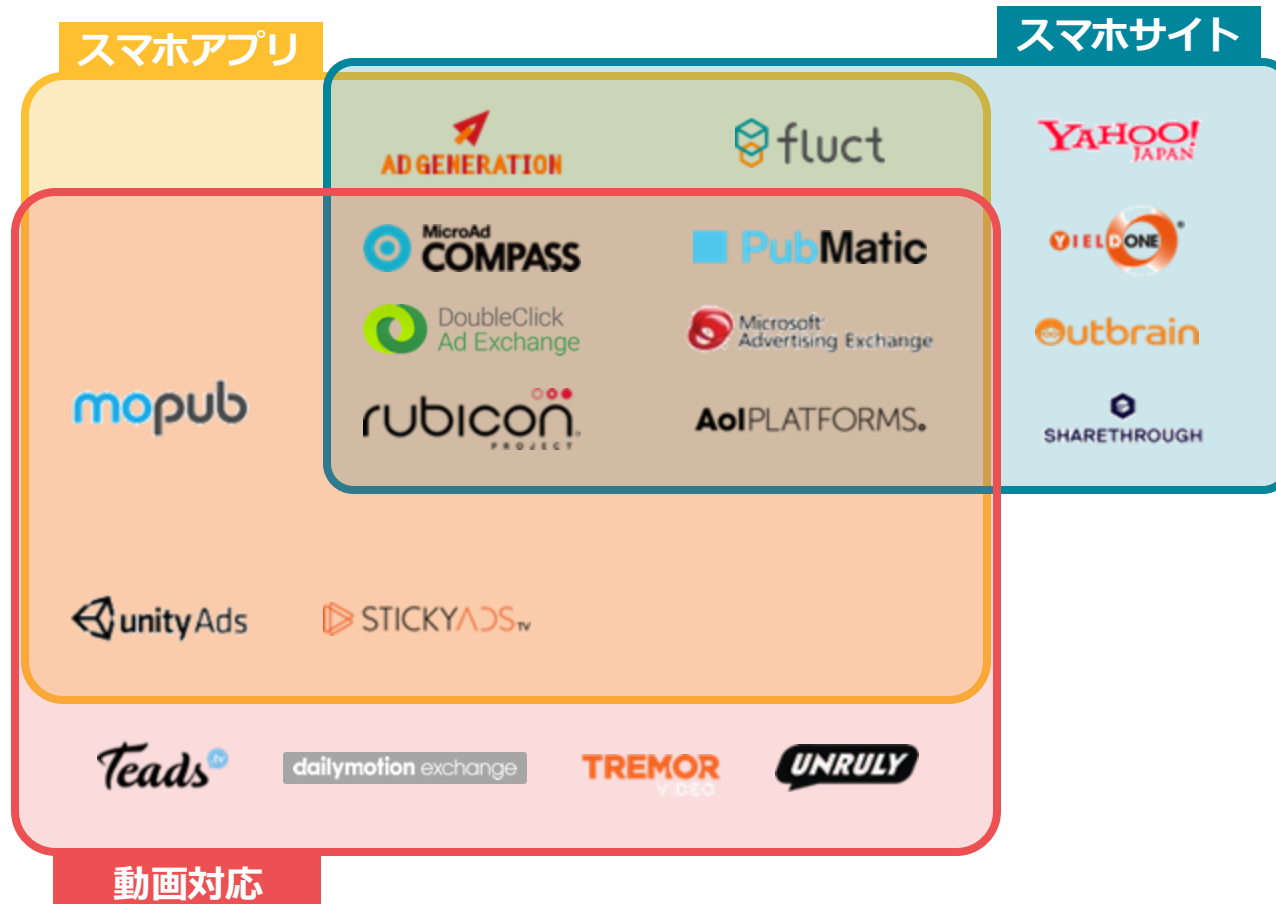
スマホアプリ

スマホサイト

AD GENERATION

fluct

YAHOO! JAPAN

MicroAd COMPASS

PubMatic

YIELD ONE

DoubleClick Ad Exchange

Microsoft Advertising Exchange

outbrain

mopub

rubicon PROJECT

AolPLATFORMS.

SHARETHROUGH

unity Ads

STICKYADS tv

Teads tv

dailymotion exchange

TREMOR VIDEO

UNRULY

動画対応